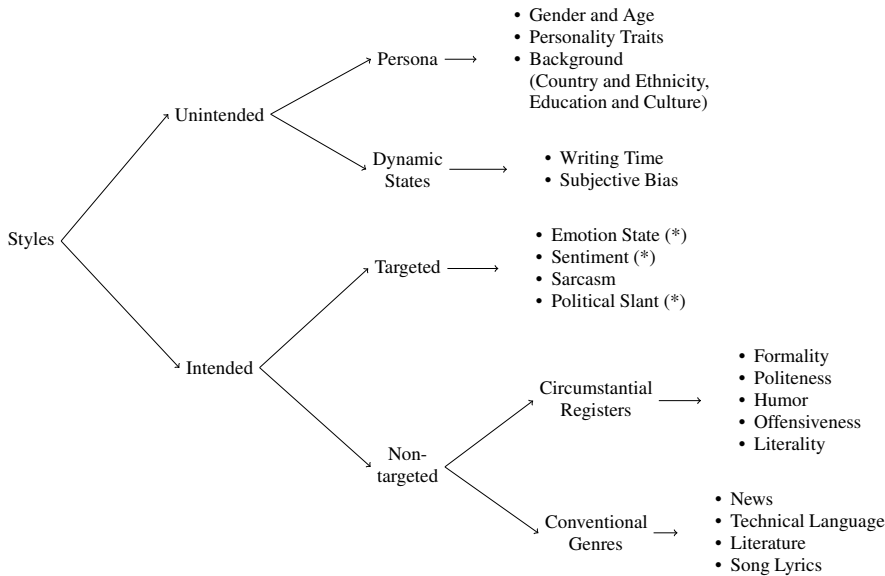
Styles

Unintended

Persona

- Gender and Age
- Personality Traits
- Background (Country and Ethnicity, Education and Culture)

Dynamic States

- Writing Time
- Subjective Bias

Intended

Targeted

- Emotion State (*)
- Sentiment (*)
- Sarcasm
- Political Slant (*)

Non-targeted

Circumstantial Registers

- Formality
- Politeness
- Humor
- Offensiveness
- Literality

Conventional Genres

- News
- Technical Language
- Literature
- Song Lyrics